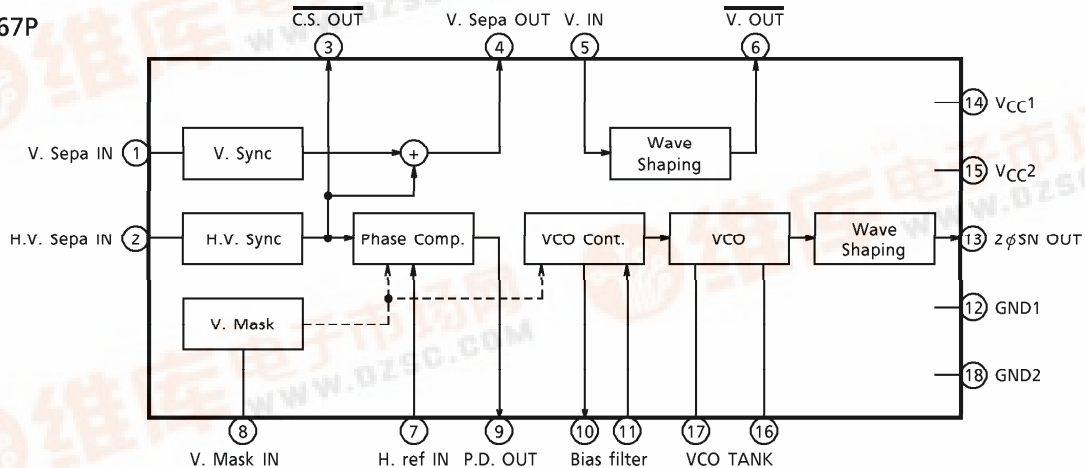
67P

$\overline{\text{C.S. OUT}}$
3
V. Sepa OUT
4
V. IN
5
$\overline{\text{V. OUT}}$
6

V. Sepa IN 1
V. Sync
+
Wave Shaping
14 $V_{CC}1$
15 $V_{CC}2$

H.V. Sepa IN 2
H.V. Sync
Phase Comp.
VCO Cont.
VCO
Wave Shaping
13 $2\phi$SN OUT

V. Mask
12 GND1
18 GND2

8
V. Mask IN
7
H. ref IN
9
P.D. OUT
10
11
Bias filter
17
16
VCO TANK